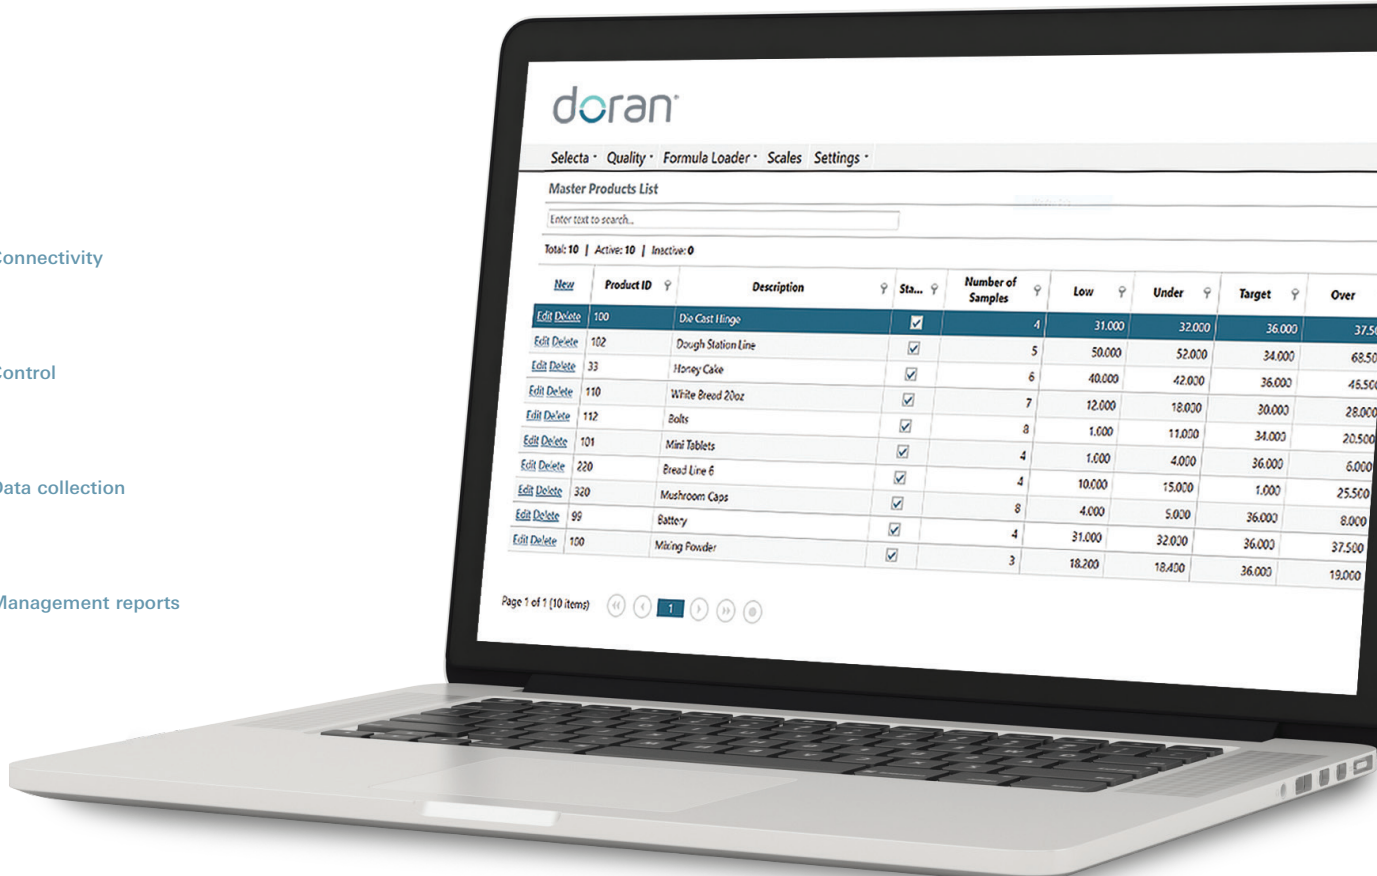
onnectivity

ontrol

ata collection

anagement reports

doran

Selecta · Quality · Formula Loader · Scales Settings ·

Master Products List

Enter text to search...

Total: 10 | Active: 10 | Inactive: 0

| New | Product ID | Description | Sta... | Number of Samples | Low | Under | Target | Over |
|---|---|---|---|---|---|---|---|---|
| Edit Delete | 100 | Die Cast Hinge | ☑ | 4 | 31.000 | 32.000 | 36.000 | 37.5 |
| Edit Delete | 102 | Dough Station Line | ☑ | 5 | 50.000 | 52.000 | 34.000 | 68.50 |
| Edit Delete | 33 | Honey Cake | ☑ | 6 | 40.000 | 42.000 | 36.000 | 45.50 |
| Edit Delete | 110 | White Bread 20oz | ☑ | 7 | 12.000 | 18.000 | 30.000 | 28.000 |
| Edit Delete | 112 | Bolts | ☑ | 8 | 1.000 | 11.000 | 34.000 | 20.500 |
| Edit Delete | 101 | Mini Tablets | ☑ | 4 | 1.000 | 4.000 | 36.000 | 6.000 |
| Edit Delete | 220 | Bread Line 6 | ☑ | 4 | 10.000 | 15.000 | 1.000 | 25.500 |
| Edit Delete | 320 | Mushroom Caps | ☑ | 8 | 4.000 | 5.000 | 36.000 | 8.000 |
| Edit Delete | 99 | Battery | ☑ | 4 | 31.000 | 32.000 | 36.000 | 37.500 |
| Edit Delete | 100 | Mixing Powder | ☑ | 3 | 18.200 | 18.400 | 36.000 | 19.000 |

Page 1 of 1 (10 items) 1